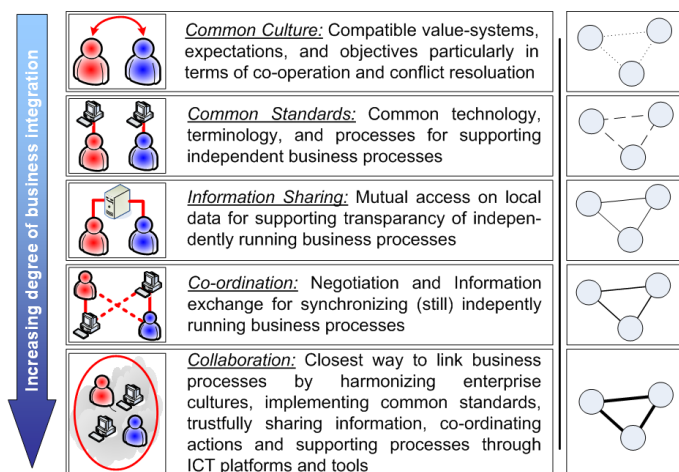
Increasing degree of business integration

Common Culture: Compatible value-systems, expectations, and objectives particularly in terms of co-operation and conflict resoluation

Common Standards: Common technology, terminology, and processes for supporting independent business processes

Information Sharing: Mutual access on local data for supporting transparancy of independently running business processes

Co-ordination: Negotiation and Information exchange for synchronizing (still) indepently running business processes

Collaboration: Closest way to link business processes by harmonizing enterprise cultures, implementing common standards, trustfully sharing information, co-ordinating actions and supporting processes through ICT platforms and tools